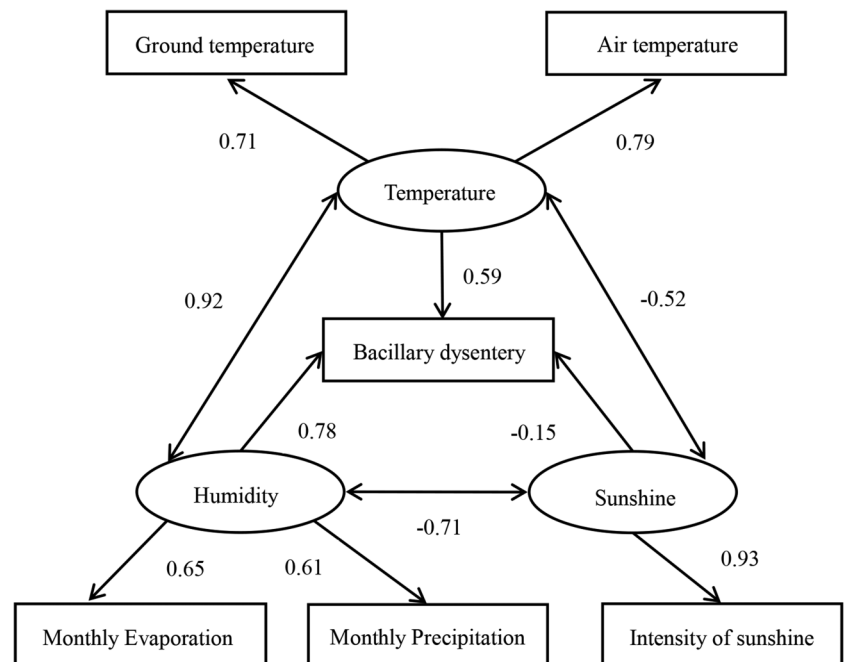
Ground temperature

Air temperature

0.71

0.79

Temperature

0.59

0.92

-0.52

Bacillary dysentery

0.78

-0.15

Humidity

Sunshine

-0.71

0.65

0.61

0.93

Monthly Evaporation

Monthly Precipitation

Intensity of sunshine